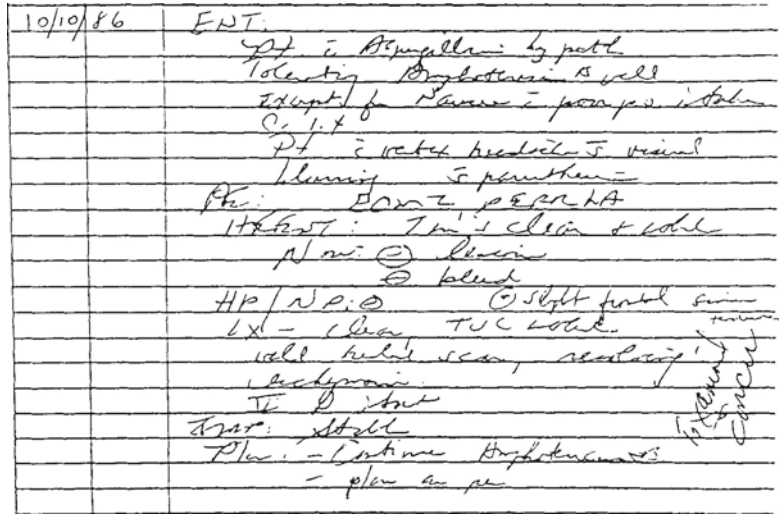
10/10/86 ENT:
Pt c Aspergillus by path
Tolerating Amphotericin B well
Except for nausea c poor po intake
C/s 1x
Pt c vertex headache s visual
blurring s paresthesia
PE: EOMI PERRLA
HEENT: TM's clear & nl
Nose: ⊝ lesion
⊝ bleed
HP/NP: ⊝ ⊕ Slight frontal sinus tenderness
LX - clear TVC mobile
well healed scar, resolving
ecchymosis
II ⊕ intact
Neuro: Stable
Plan: - Continue Amphotericin
- plan as per
Extensive concern